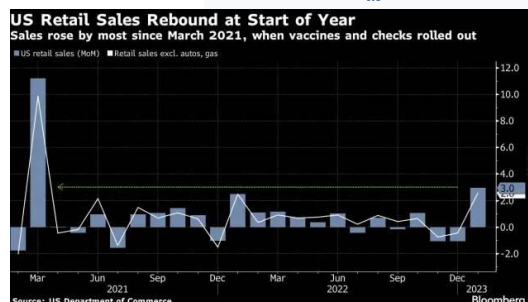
US Retail Sales Rebound at Start of Year
Sales rose by most since March 2021, when vaccines and checks rolled out

US retail sales (MoM) Retail sales excl. autos, gas

12.0
10.0
8.0
6.0
4.0
3.0
2.0
0.0
-2.0

Mar Jun Sep Dec Mar Jun Sep Dec
2021 2022 2023

Source: US Department of Commerce
Bloomberg